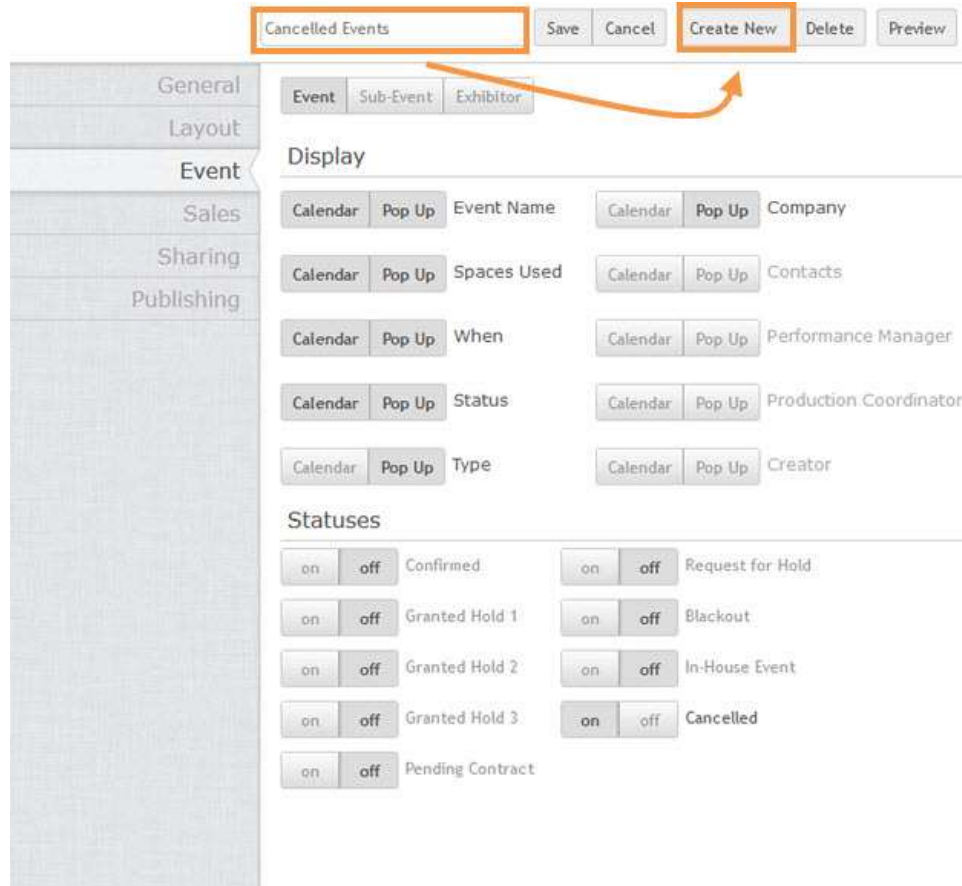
Cancelled Events

Save Cancel Create New Delete Preview

General
Layout
Event
Sales
Sharing
Publishing

Event Sub-Event Exhibitor

Display

Calendar Pop Up Event Name
Calendar Pop Up Company
Calendar Pop Up Spaces Used
Calendar Pop Up Contacts
Calendar Pop Up When
Calendar Pop Up Performance Manager
Calendar Pop Up Status
Calendar Pop Up Production Coordinator
Calendar Pop Up Type
Calendar Pop Up Creator

Statuses

on off Confirmed
on off Request for Hold
on off Granted Hold 1
on off Blackout
on off Granted Hold 2
on off In-House Event
on off Granted Hold 3
on off Cancelled
on off Pending Contract